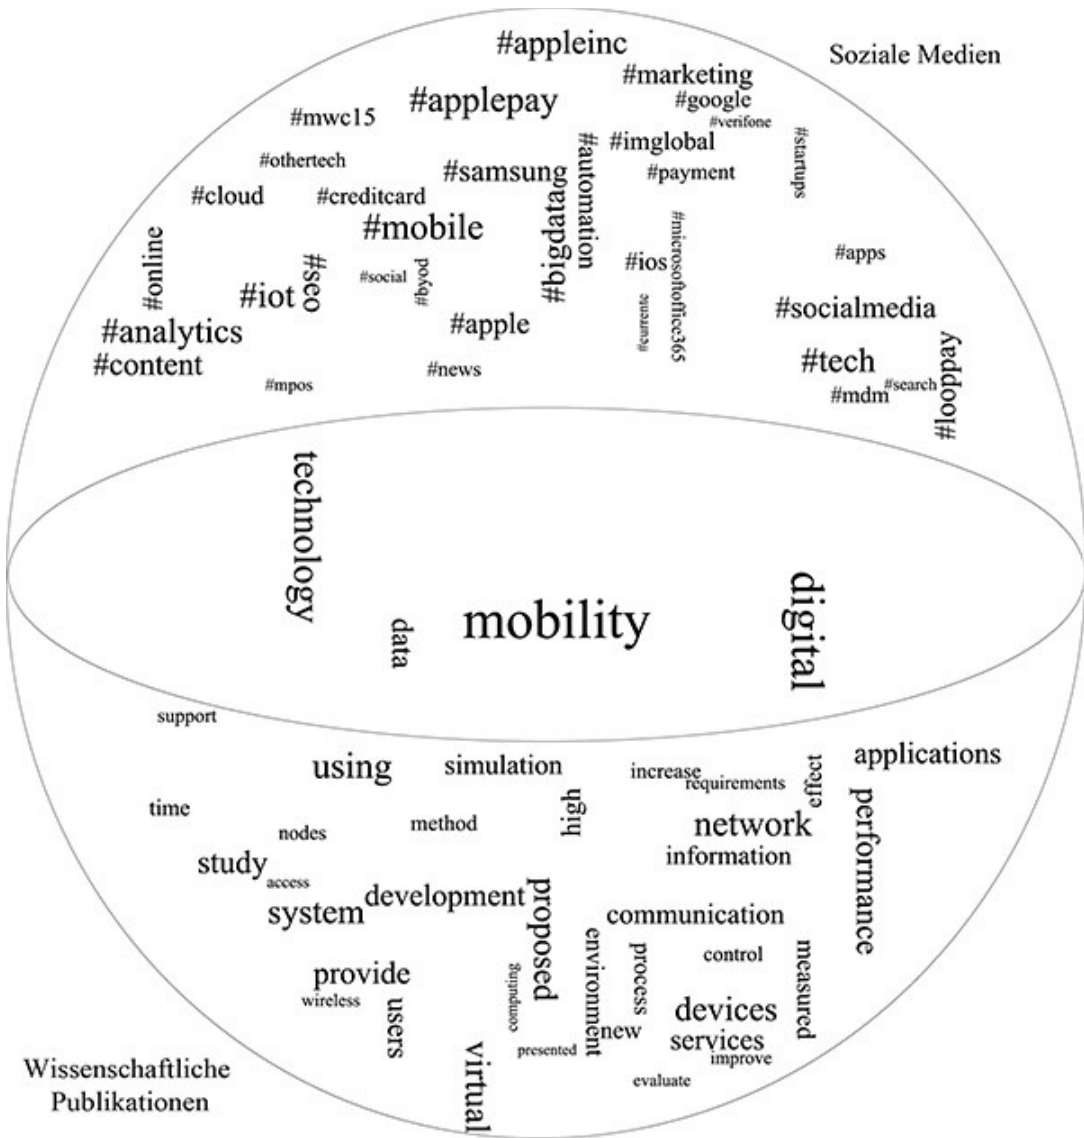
#appleinc
Soziale Medien
#marketing
#applepay
#google
#verifone
#mwc15
#imglobal
#startups
#automation
#othertech
#samsung
#payment
#cloud
#creditcard
#bigdata
#mobile
#microsoftoffice365
#online
#seo
#apps
#ios
#social
#byod
#iot
#socialmedia
#analytics
#apple
#currente
#looppay
#content
#tech
#news
#mpos
#mdm
#search
technology
mobility
digital
data
support
applications
using
simulation
increase
requirements
effect
time
performance
high
network
nodes
method
information
study
access
proposed
development
system
communication
process
environment
control
provide
computing
measured
devices
wireless
users
new
services
virtual
presented
improve
Wissenschaftliche Publikationen
evaluate